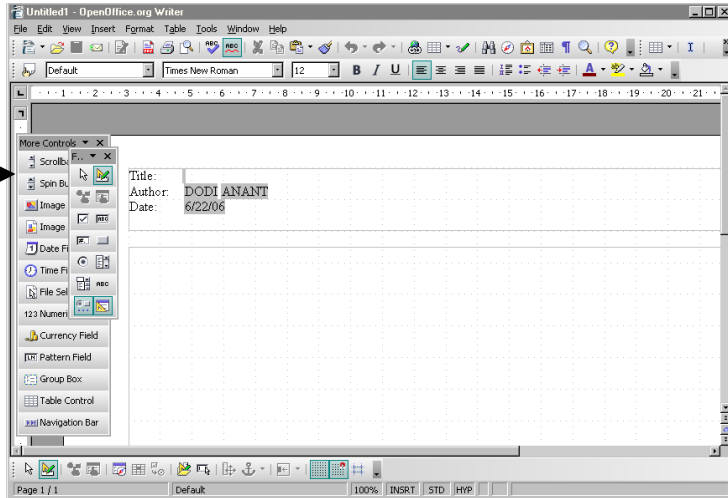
Untitled1 - OpenOffice.org Writer

File Edit View Insert Format Table Tools Window Help

Default Times New Roman 12

More Controls
Scrollba
Spin Bu
Image
Image
Date Fi
Time Fi
File Sel
123 Numeri
Currency Field
Pattern Field
Group Box
Table Control
Navigation Bar

F..

Title:
Author: DODI ANANT
Date: 6/22/06

Page 1 / 1 Default 100% INSRT STD HYP